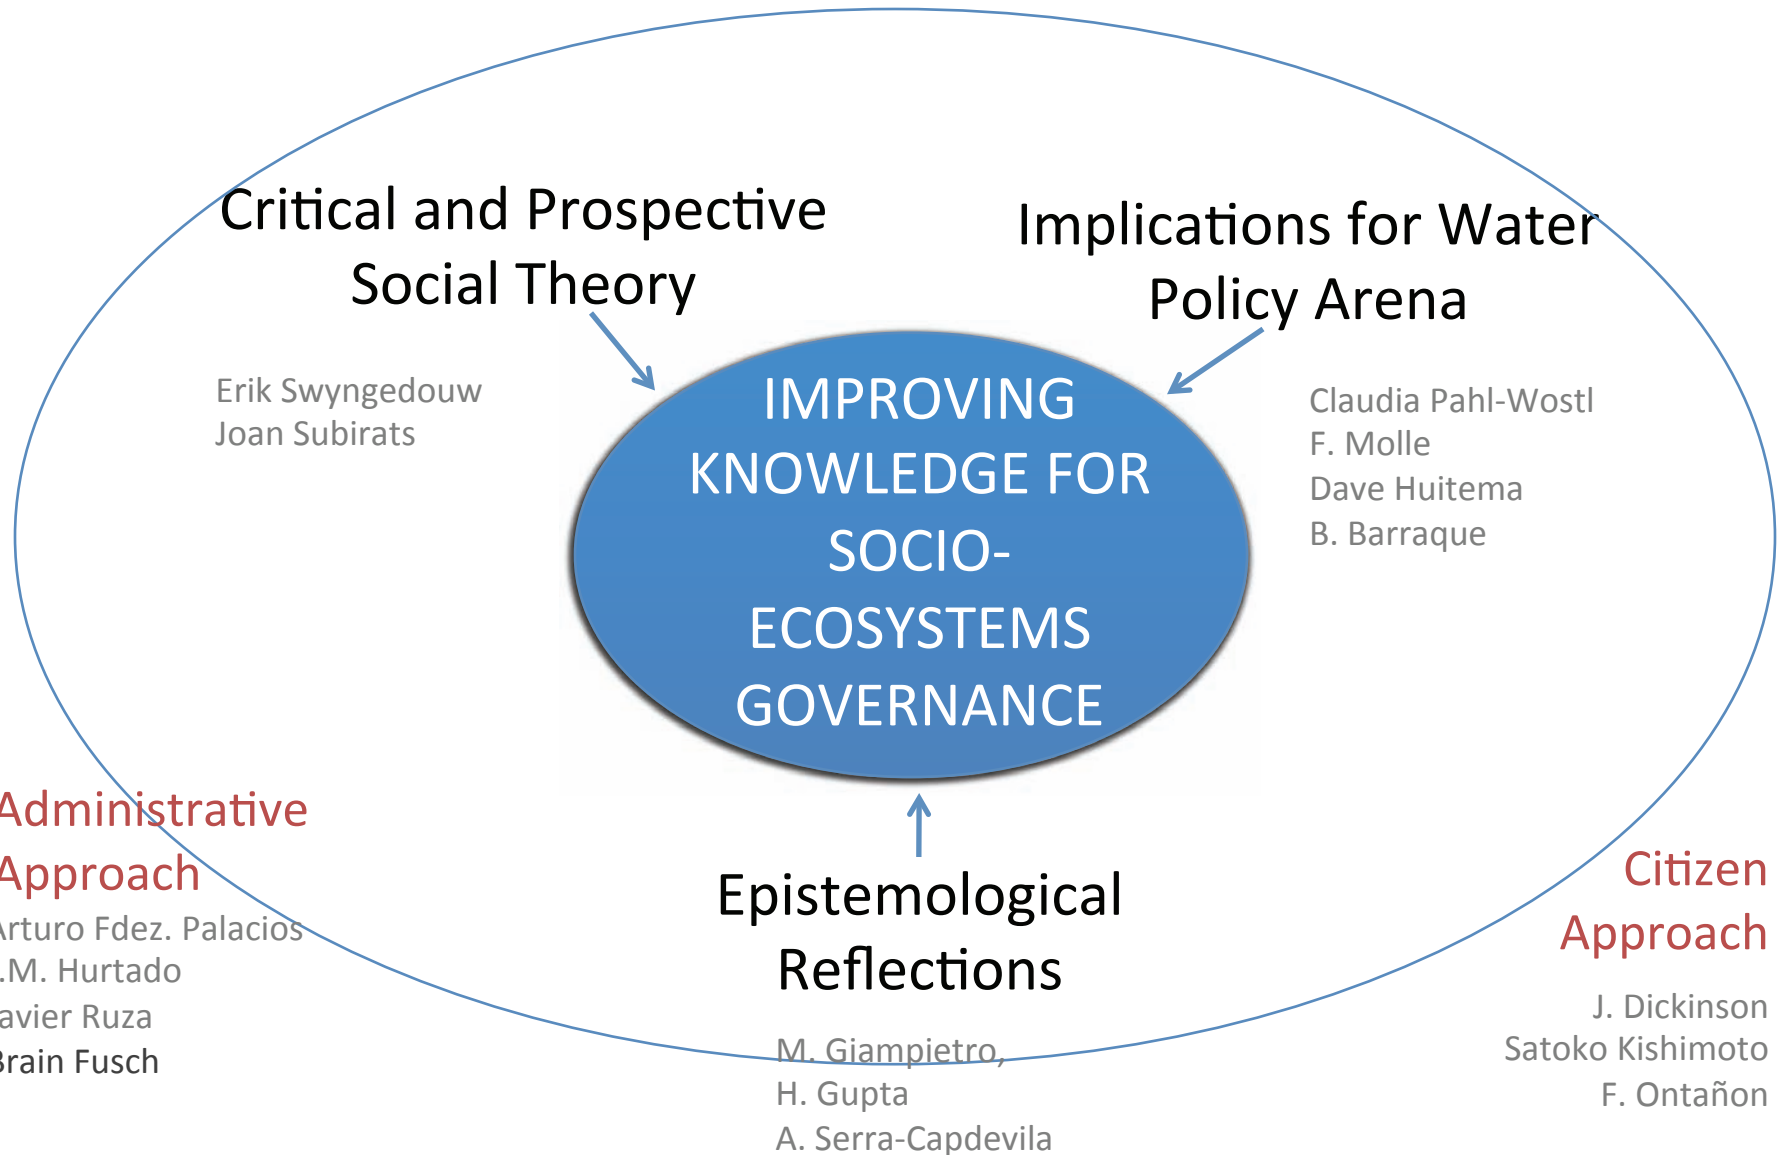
Critical and Prospective Social Theory

Implications for Water Policy Arena

Erik Swyngedouw
Joan Subirats

IMPROVING KNOWLEDGE FOR SOCIO-ECOSYSTEMS GOVERNANCE

Claudia Pahl-Wostl
F. Molle
Dave Huitema
B. Barraque

Administrative Approach
rturo Fdez. Palacios
.M. Hurtado
avier Ruza
Brain Fusch

Epistemological Reflections

M. Giampietro,
H. Gupta
A. Serra-Capdevila

Citizen Approach

J. Dickinson
Satoko Kishimoto
F. Ontañon